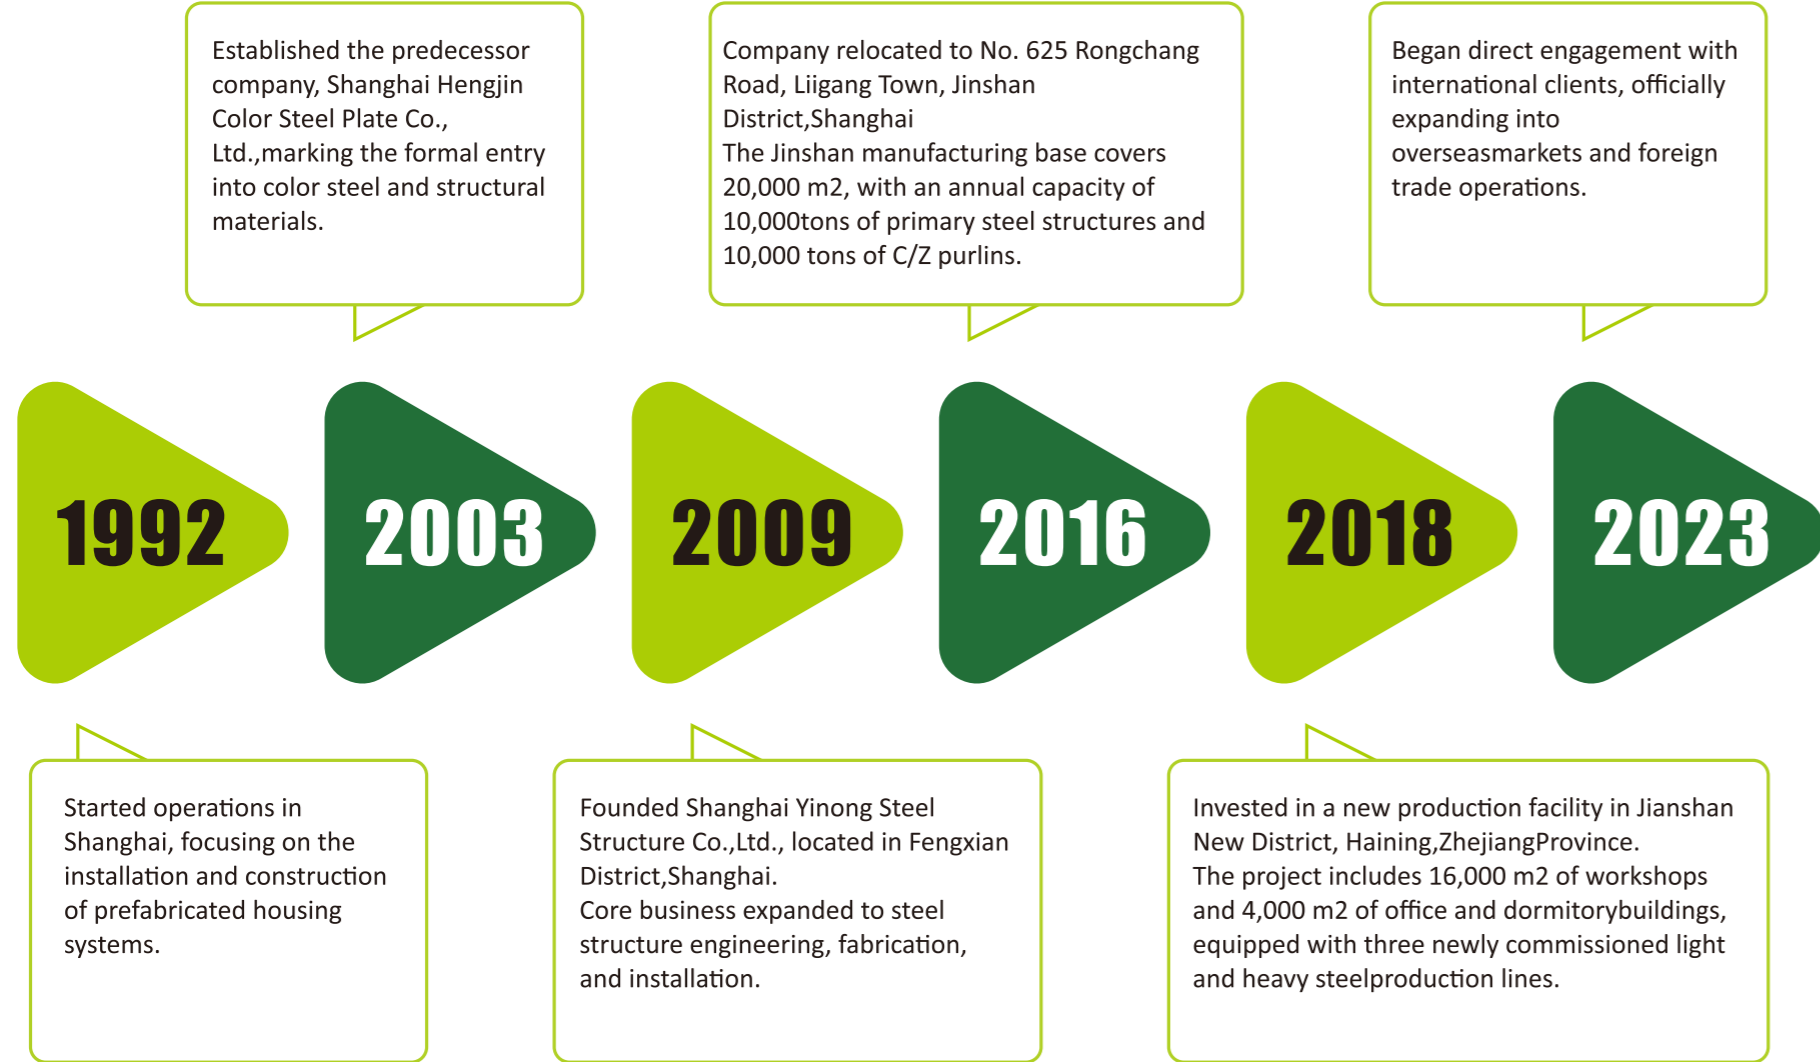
Established the predecessor company, Shanghai Hengjin Color Steel Plate Co., Ltd.,marking the formal entry into color steel and structural materials.

Company relocated to No. 625 Rongchang Road, Liigang Town, Jinshan District,Shanghai
The Jinshan manufacturing base covers 20,000 m2, with an annual capacity of 10,000tons of primary steel structures and 10,000 tons of C/Z purlins.

Began direct engagement with international clients, officially expanding into overseasmarkets and foreign trade operations.

1992

2003

2009

2016

2018

2023

Started operations in Shanghai, focusing on the installation and construction of prefabricated housing systems.

Founded Shanghai Yinong Steel Structure Co.,Ltd., located in Fengxian District,Shanghai.
Core business expanded to steel structure engineering, fabrication, and installation.

Invested in a new production facility in Jianshan New District, Haining,ZhejiangProvince.
The project includes 16,000 m2 of workshops and 4,000 m2 of office and dormitorybuildings, equipped with three newly commissioned light and heavy steelproduction lines.